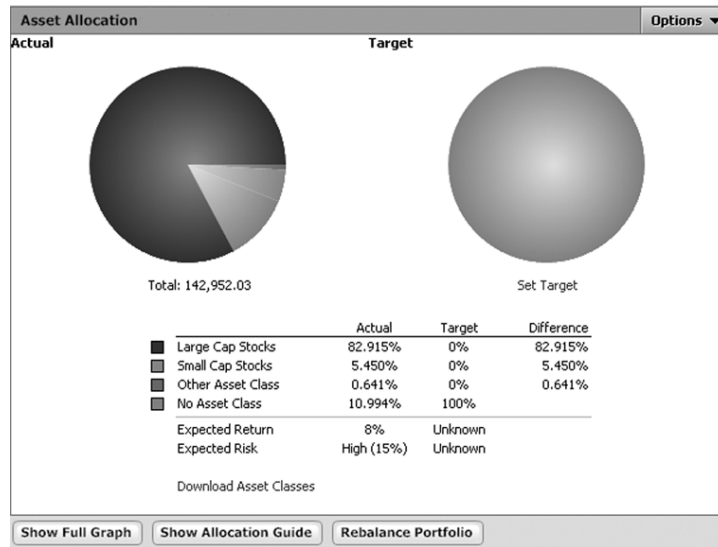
Asset Allocation

Options ▼

Actual

Target

Total: 142,952.03

Set Target

| | Actual | Target | Difference |
|---|---|---|---|
| Large Cap Stocks | 82.915% | 0% | 82.915% |
| Small Cap Stocks | 5.450% | 0% | 5.450% |
| Other Asset Class | 0.641% | 0% | 0.641% |
| No Asset Class | 10.994% | 100% | |
| Expected Return | 8% | Unknown | |
| Expected Risk | High (15%) | Unknown | |

Download Asset Classes

Show Full Graph

Show Allocation Guide

Rebalance Portfolio